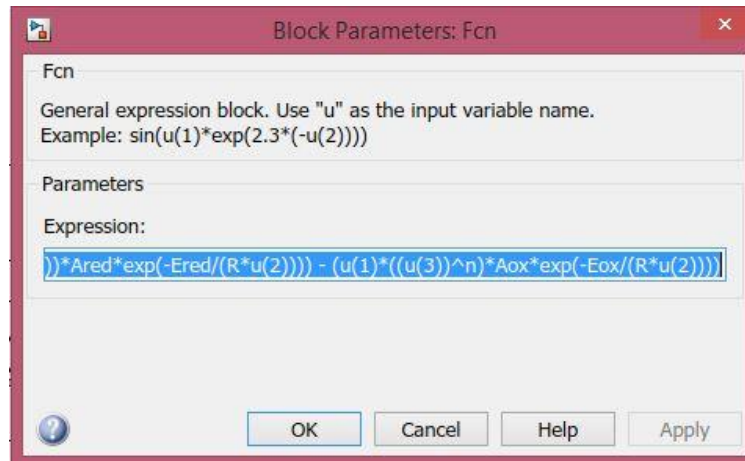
Block Parameters: Fcn

Fcn

General expression block. Use "u" as the input variable name.
Example: sin(u(1)*exp(2.3*(-u(2))))

Parameters

Expression:

))*Ared*exp(-Ered/(R*u(2)))) - (u(1)*((u(3))^n)*Aox*exp(-Eox/(R*u(2))))

OK Cancel Help Apply